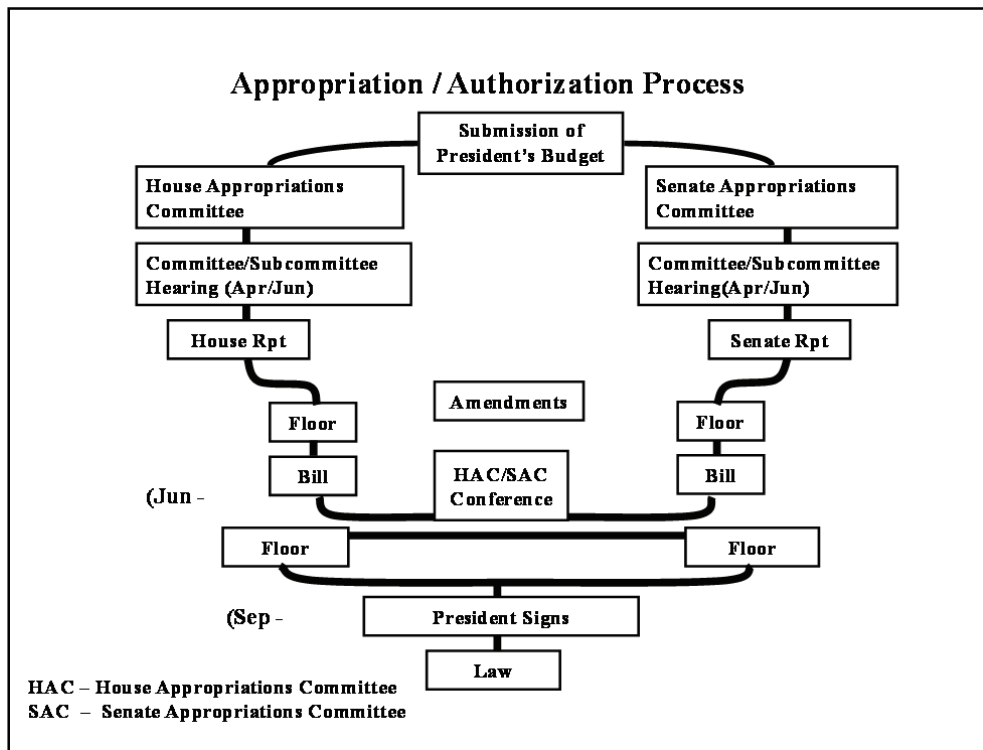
Appropriation / Authorization Process

Submission of President's Budget

House Appropriations Committee

Senate Appropriations Committee

Committee/Subcommittee Hearing (Apr/Jun)

Committee/Subcommittee Hearing(Apr/Jun)

House Rpt

Senate Rpt

Amendments

Floor

Floor

Bill

Bill

HAC/SAC Conference

(Jun -

Floor

Floor

(Sep -

President Signs

Law

HAC – House Appropriations Committee
SAC – Senate Appropriations Committee